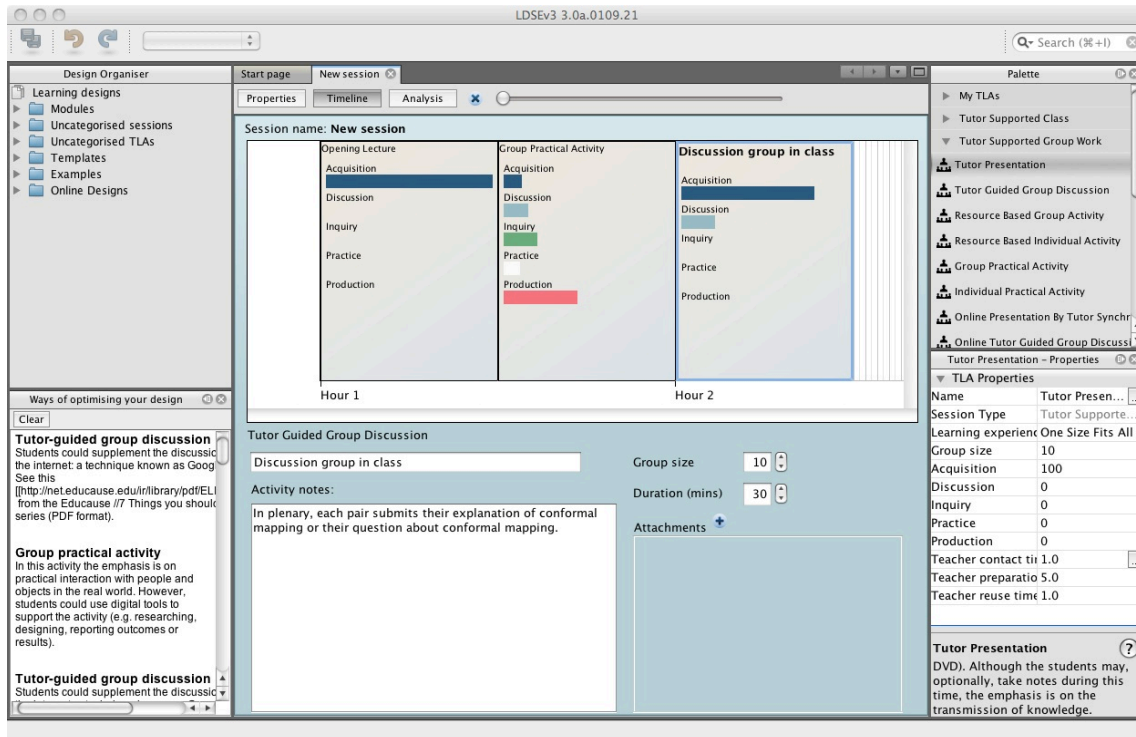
LDSEv3 3.0a.0109.21

Search (⌘+I)

Design Organiser
Learning designs
Modules
Uncategorised sessions
Uncategorised TLAs
Templates
Examples
Online Designs

Ways of optimising your design
Clear

**Tutor-guided group discussion**
Students could supplement the discussic the internet: a technique known as Goog See this [[http://net.educause.edu/ir/library/pdf/ELI from the Educause //7 Things you shoulc series (PDF format).

**Group practical activity**
In this activity the emphasis is on practical interaction with people and objects in the real world. However, students could use digital tools to support the activity (e.g. researching, designing, reporting outcomes or results).

**Tutor-guided group discussion**
Students could supplement the discussic

Start page | New session

Properties | Timeline | Analysis

Session name: **New session**

Opening Lecture
Acquisition
Discussion
Inquiry
Practice
Production

Group Practical Activity
Acquisition
Discussion
Inquiry
Practice
Production

**Discussion group in class**
Acquisition
Discussion
Inquiry
Practice
Production

Hour 1
Hour 2

Tutor Guided Group Discussion
Discussion group in class
Group size 10
Activity notes:
Duration (mins) 30
In plenary, each pair submits their explanation of conformal mapping or their question about conformal mapping.
Attachments

Palette
My TLAs
Tutor Supported Class
Tutor Supported Group Work
Tutor Presentation
Tutor Guided Group Discussion
Resource Based Group Activity
Resource Based Individual Activity
Group Practical Activity
Individual Practical Activity
Online Presentation By Tutor Synchr
Online Tutor Guided Group Discussi

Tutor Presentation - Properties
TLA Properties

| | |
|---|---|
| Name | Tutor Presen... |
| Session Type | Tutor Supporte... |
| Learning experienc | One Size Fits All |
| Group size | 10 |
| Acquisition | 100 |
| Discussion | 0 |
| Inquiry | 0 |
| Practice | 0 |
| Production | 0 |
| Teacher contact tir | 1.0 |
| Teacher preparatio | 5.0 |
| Teacher reuse time | 1.0 |

**Tutor Presentation**
DVD). Although the students may, optionally, take notes during this time, the emphasis is on the transmission of knowledge.